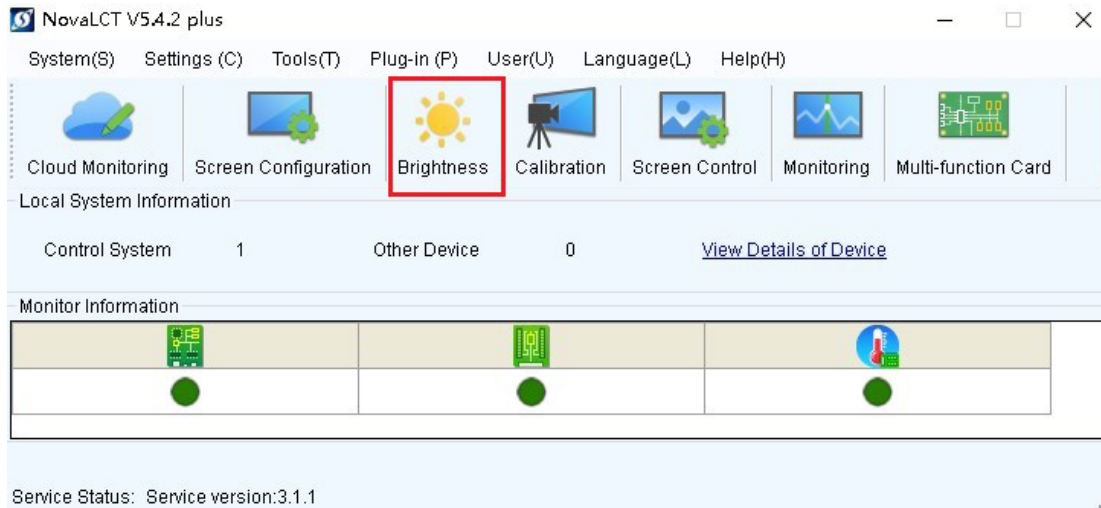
NovaLCT V5.4.2 plus

System(S) Settings (C) Tools(T) Plug-in (P) User(U) Language(L) Help(H)

Cloud Monitoring Screen Configuration Brightness Calibration Screen Control Monitoring Multi-function Card

Local System Information

Control System 1 Other Device 0 View Details of Device

Monitor Information

Service Status: Service version:3.1.1